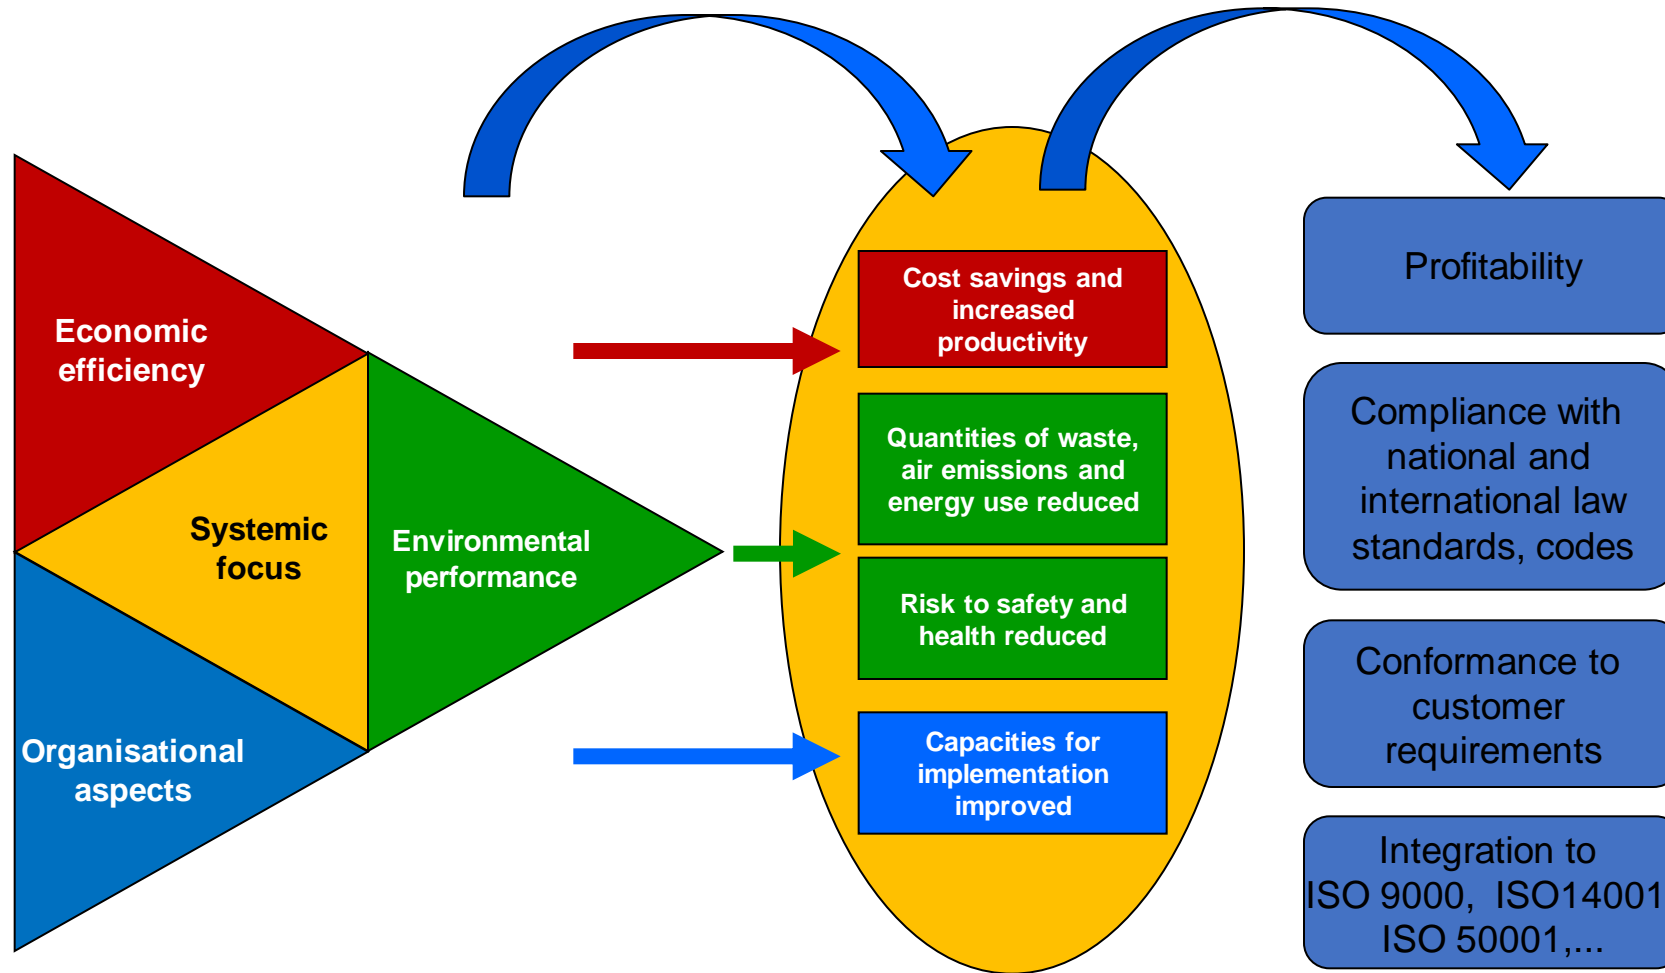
Economic efficiency

Systemic focus

Environmental performance

Organisational aspects

Cost savings and increased productivity

Quantities of waste, air emissions and energy use reduced

Risk to safety and health reduced

Capacities for implementation improved

Profitability

Compliance with national and international law standards, codes

Conformance to customer requirements

Integration to ISO 9000, ISO14001 ISO 50001,...